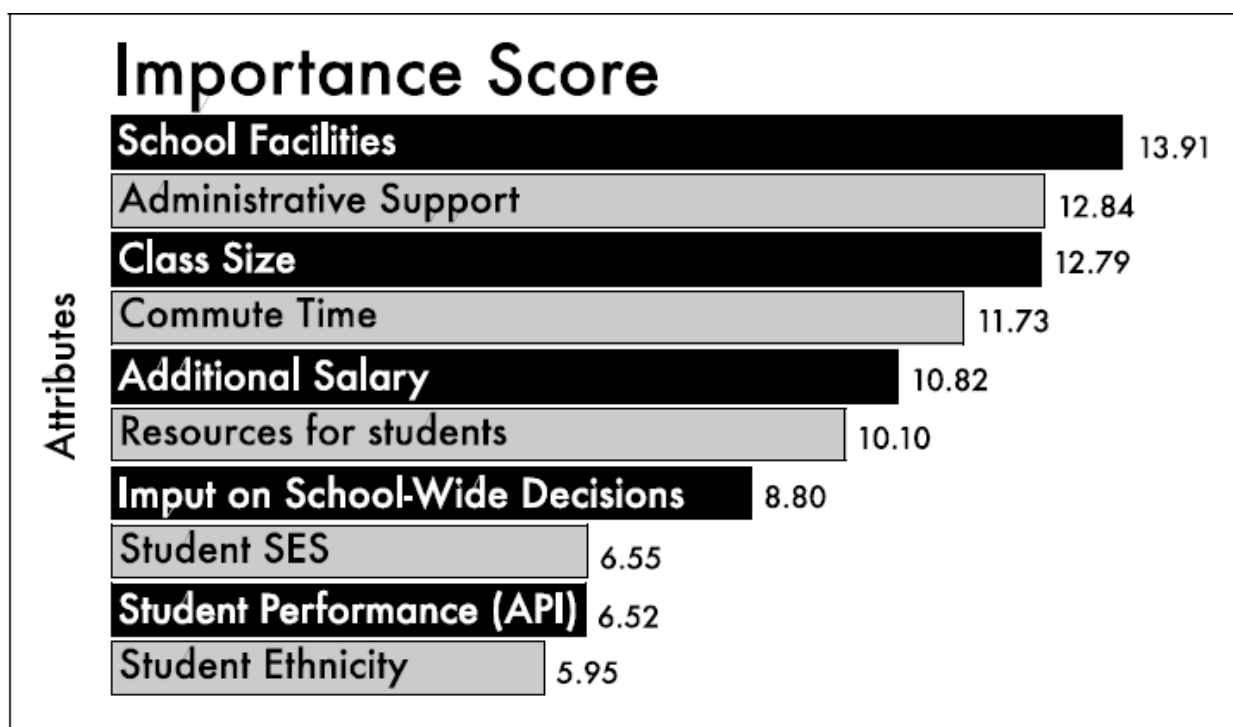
Importance Score

Attributes

School Facilities 13.91
Administrative Support 12.84
Class Size 12.79
Commute Time 11.73
Additional Salary 10.82
Resources for students 10.10
Imput on School-Wide Decisions 8.80
Student SES 6.55
Student Performance (API) 6.52
Student Ethnicity 5.95